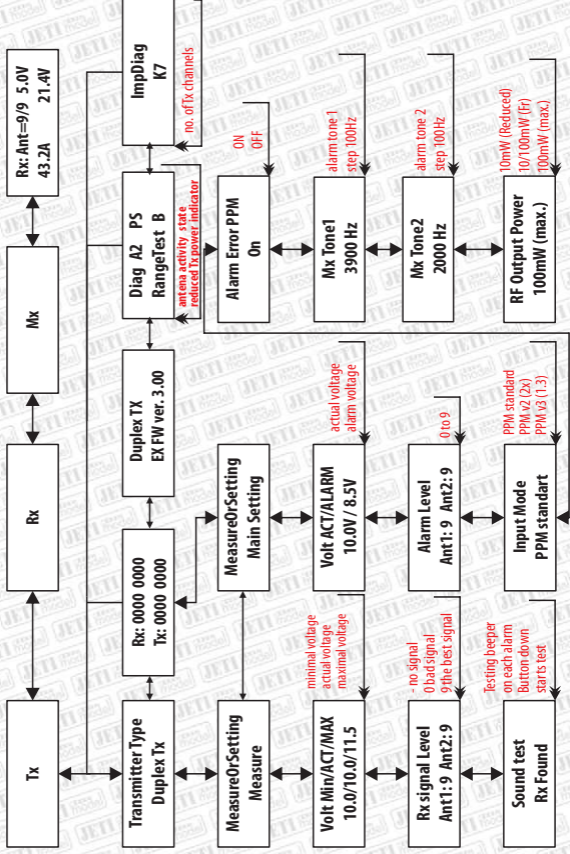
Tx

Rx

Mx

Rx: Ant=9/9 5.0V
43.2A 21.4V

Transmitter Type
Duplex Tx

Rx: 0000 0000
Tx: 0000 0000

Duplex TX
EX FW ver. 3.00

Diag A2 PS
RangeTest B

antena activity state
reduced Tx power indicator

ImpDiag
K7

no. of Tx channels

MeasureOrSetting
Measure

MeasureOrSetting
Main Setting

Alarm Error PPM
On

ON
OFF

Volt Min/ACT/MAX
10.0/10.0/11.5

minimal voltage
actual voltage
maximal voltage

Volt ACT/ALARM
10.0V / 8.5V

actual voltage
alarm voltage

Mx Tone1
3900 Hz

alarm tone 1
step 100Hz

Rx signal Level
Ant1: 9 Ant2: 9

- no signal
0 bad signal
9 the best signal

Alarm Level
Ant1: 9 Ant2: 9

0 to 9

Mx Tone2
2000 Hz

alarm tone 2
step 100Hz

Sound test
Rx Found

Testing beeper
on each alarm
Button down
starts test

Input Mode
PPM standart

PPM standard
PPM V2 (2x)
PPM V3 (1.3)

RF Output Power
100mW (max.)

10mW (Reduced)
10/100mW (Fr)
100mW (max.)